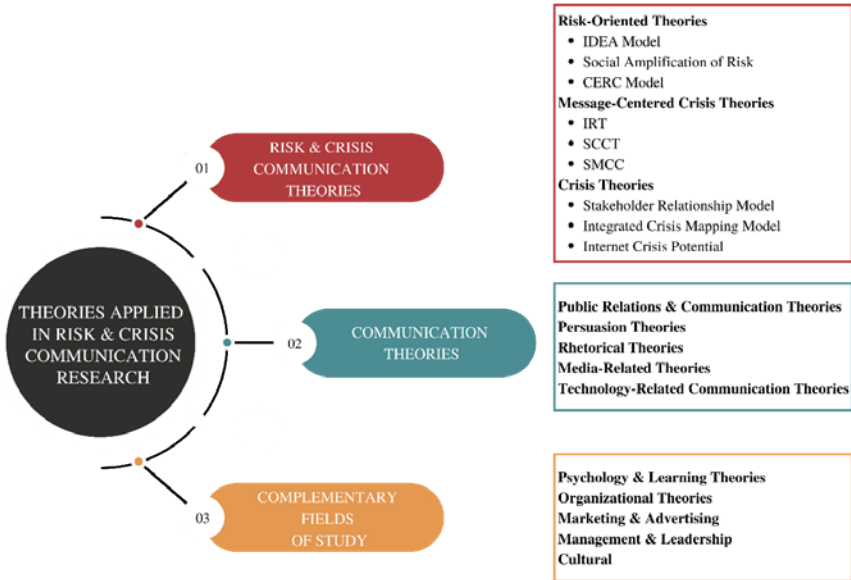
THEORIES APPLIED IN RISK & CRISIS COMMUNICATION RESEARCH

01 RISK & CRISIS COMMUNICATION THEORIES

**Risk-Oriented Theories**
- IDEA Model
- Social Amplification of Risk
- CERC Model

**Message-Centered Crisis Theories**
- IRT
- SCCT
- SMCC

**Crisis Theories**
- Stakeholder Relationship Model
- Integrated Crisis Mapping Model
- Internet Crisis Potential

02 COMMUNICATION THEORIES

**Public Relations & Communication Theories**
**Persuasion Theories**
**Rhetorical Theories**
**Media-Related Theories**
**Technology-Related Communication Theories**

03 COMPLEMENTARY FIELDS OF STUDY

**Psychology & Learning Theories**
**Organizational Theories**
**Marketing & Advertising**
**Management & Leadership**
**Cultural**